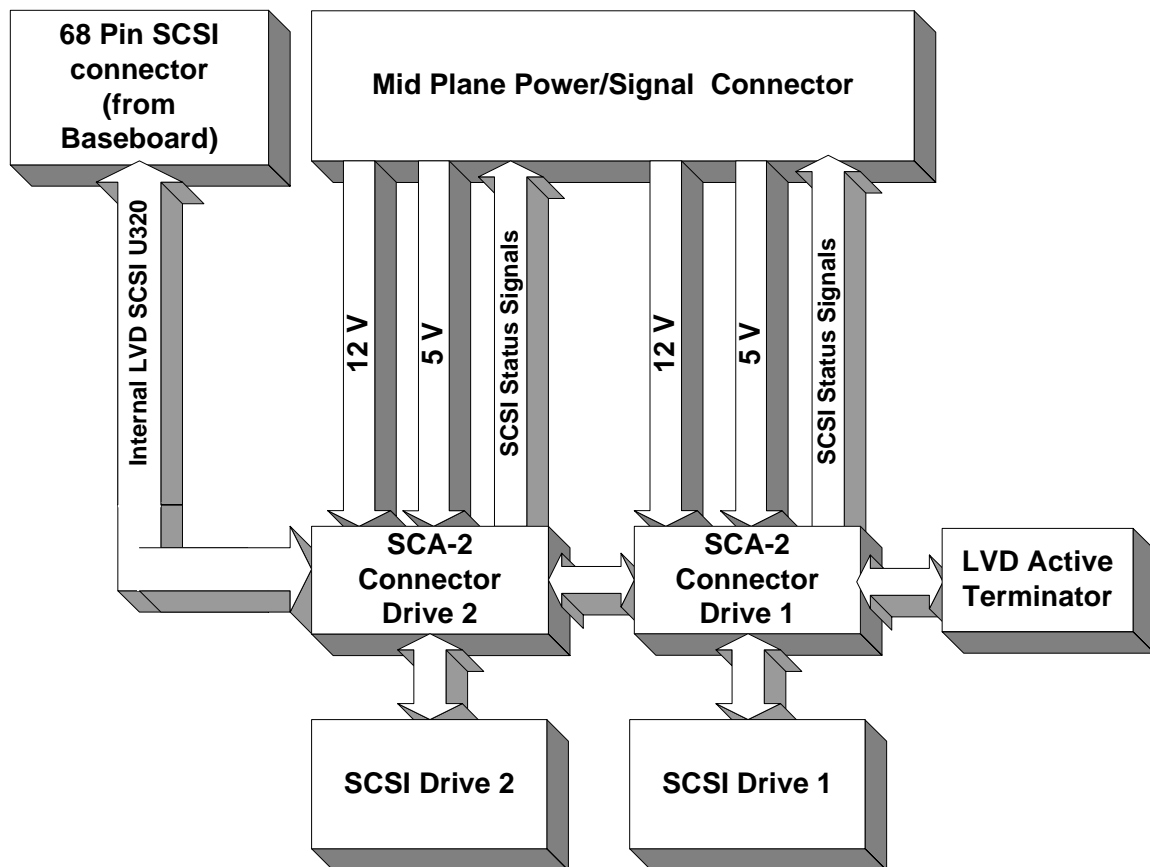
68 Pin SCSI connector (from Baseboard)

Mid Plane Power/Signal Connector

Internal LVD SCSI U320

12 V

5 V

SCSI Status Signals

12 V

5 V

SCSI Status Signals

SCA-2 Connector Drive 2

SCA-2 Connector Drive 1

LVD Active Terminator

SCSI Drive 2

SCSI Drive 1